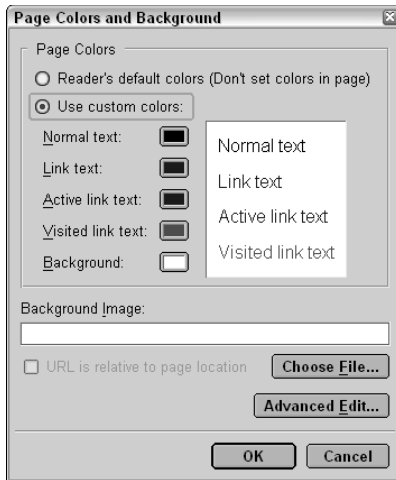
Page Colors and Background

Page Colors

Reader's default colors (Don't set colors in page)

Use custom colors:

Normal text:

Link text:

Active link text:

Visited link text:

Background:

Normal text

Link text

Active link text

Visited link text

Background Image:

URL is relative to page location

Choose File...

Advanced Edit...

OK

Cancel